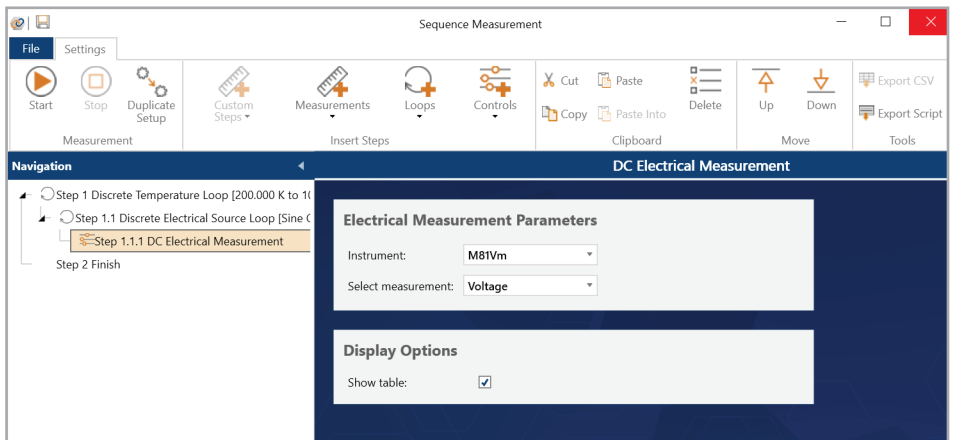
Sequence Measurement

File Settings

Start Stop Duplicate Setup
Measurement

Custom Steps Measurements Loops Controls
Insert Steps

Cut Copy Paste Paste Into Delete
Clipboard

Up Down
Move

Export CSV Export Script
Tools

Navigation

Step 1 Discrete Temperature Loop [200.000 K to 1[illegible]
Step 1.1 Discrete Electrical Source Loop [Sine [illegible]
Step 1.1.1 DC Electrical Measurement
Step 2 Finish

DC Electrical Measurement

Electrical Measurement Parameters

Instrument: M81Vm
Select measurement: Voltage

Display Options

Show table: